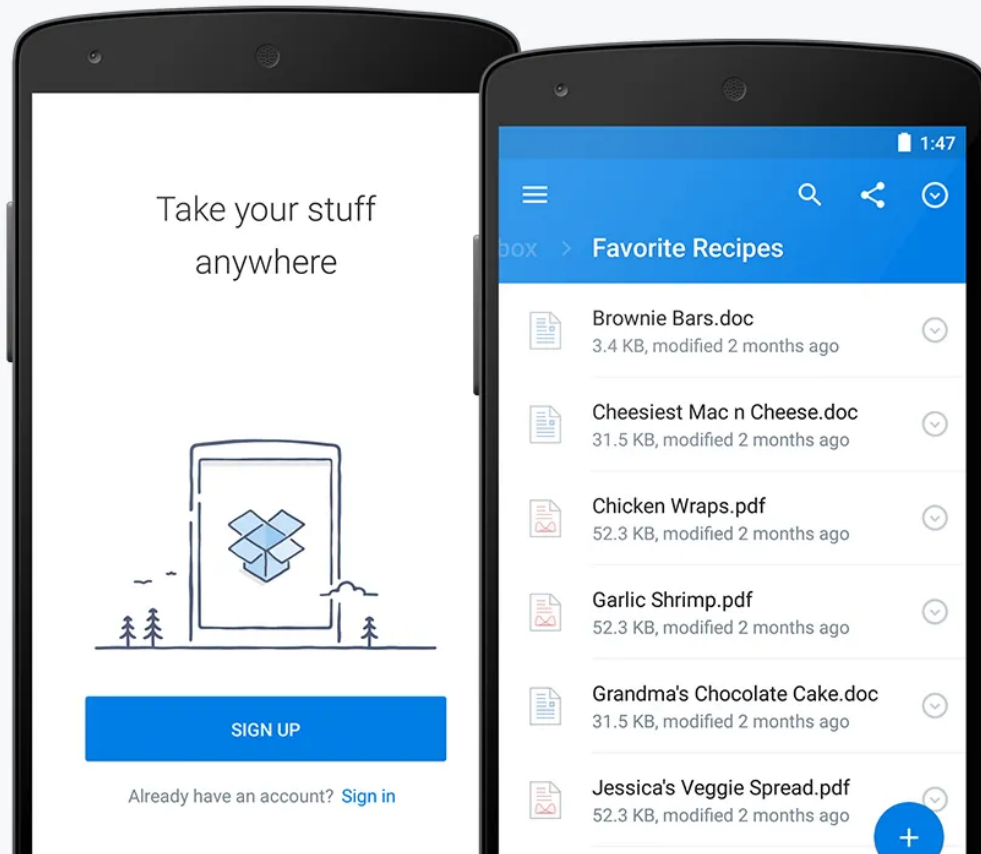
Take your stuff anywhere

SIGN UP

Already have an account? Sign in

1:47

box > Favorite Recipes

Brownie Bars.doc
3.4 KB, modified 2 months ago

Cheesiest Mac n Cheese.doc
31.5 KB, modified 2 months ago

Chicken Wraps.pdf
52.3 KB, modified 2 months ago

Garlic Shrimp.pdf
52.3 KB, modified 2 months ago

Grandma's Chocolate Cake.doc
31.5 KB, modified 2 months ago

Jessica's Veggie Spread.pdf
52.3 KB, modified 2 months ago

+